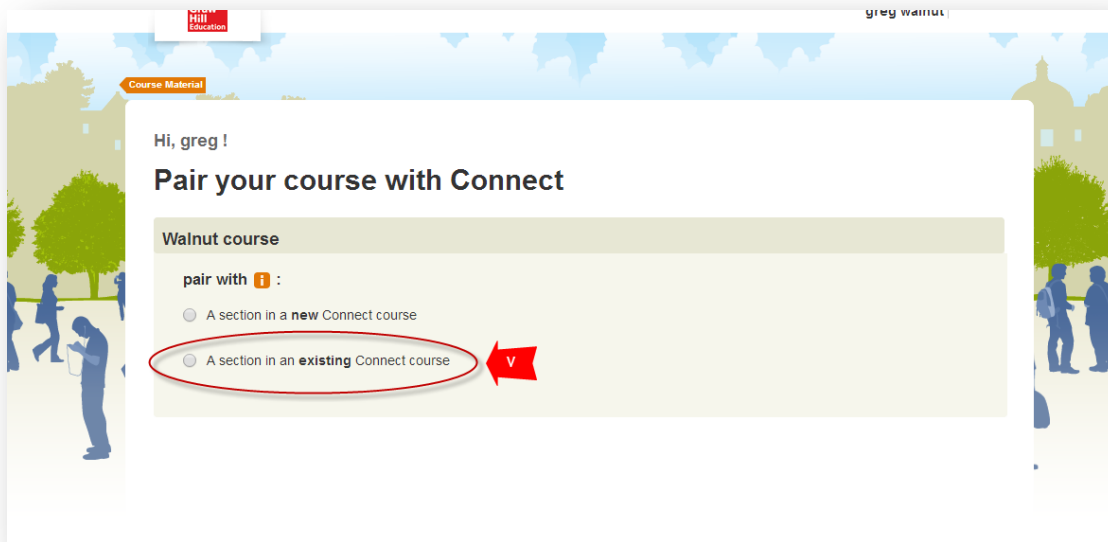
Graw Hill Education

greg walnut

Course Material

Hi, greg !

Pair your course with Connect

Walnut course

pair with i :

A section in a **new** Connect course

A section in an **existing** Connect course

V